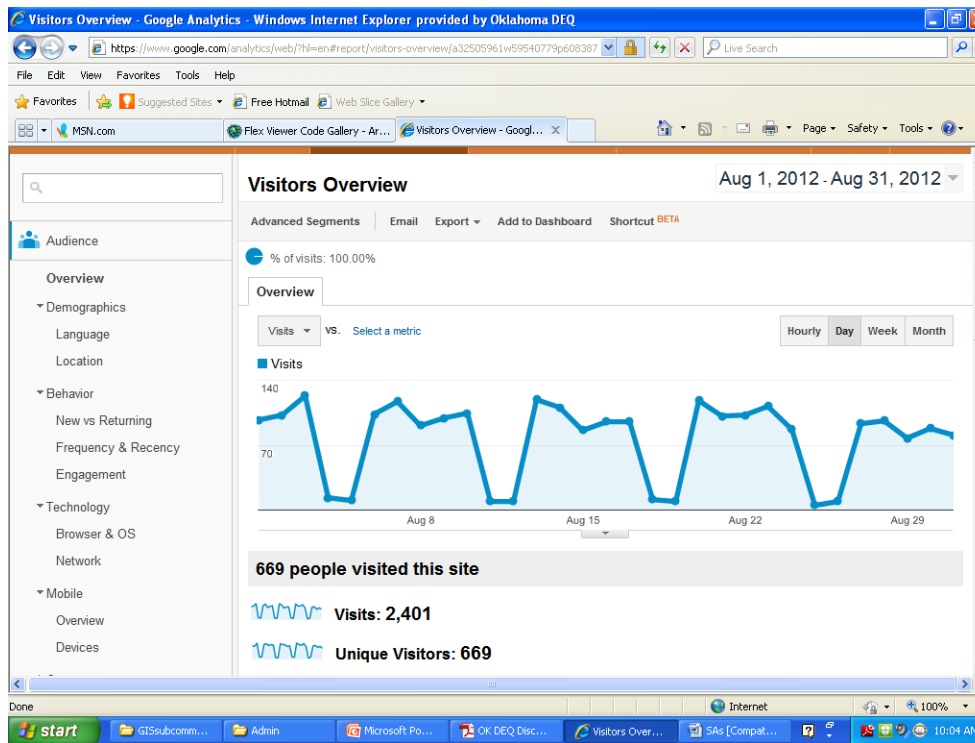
Visitors Overview - Google Analytics - Windows Internet Explorer provided by Oklahoma DEQ

https://www.google.com/analytics/web/?hl=en#report/visitors-overview/a32505961w59540779p608387

Live Search

File Edit View Favorites Tools Help

Favorites Suggested Sites Free Hotmail Web Slice Gallery

MSN.com Flex Viewer Code Gallery - Ar... Visitors Overview - Googl...

Page Safety Tools

Audience

Overview

Demographics

Language

Location

Behavior

New vs Returning

Frequency & Recency

Engagement

Technology

Browser & OS

Network

Mobile

Overview

Devices

Visitors Overview

Aug 1, 2012 - Aug 31, 2012

Advanced Segments Email Export Add to Dashboard Shortcut BETA

% of visits: 100.00%

Overview

Visits vs. Select a metric

Hourly Day Week Month

Visits

140

70

Aug 8 Aug 15 Aug 22 Aug 29

669 people visited this site

Visits: 2,401

Unique Visitors: 669

Done

Internet

100%

start GISsubcomm... Admin Microsoft Po... OK DEQ Disc... Visitors Over... SAs [Compat... 10:04 AM